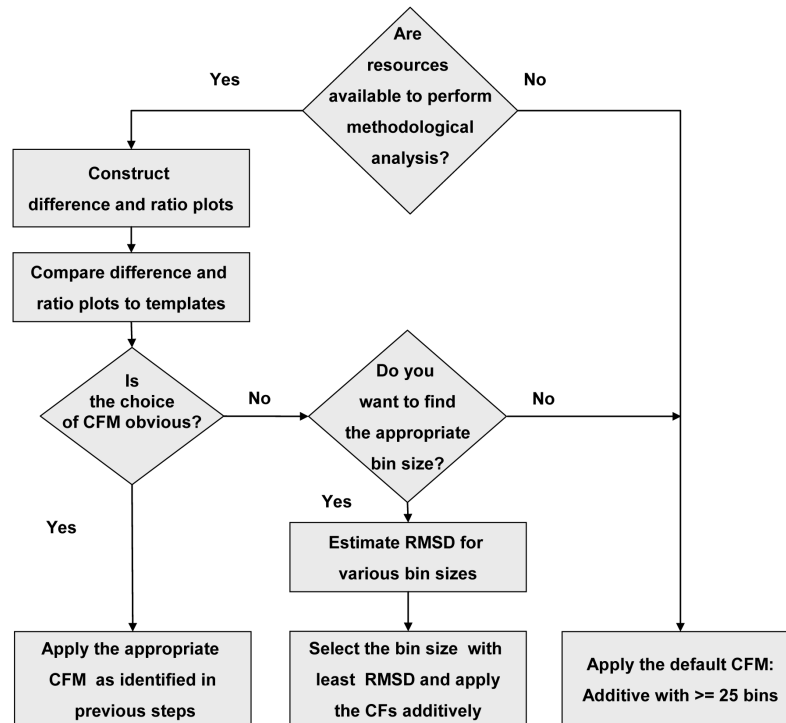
Are resources available to perform methodological analysis?

Yes

No

Construct difference and ratio plots

Compare difference and ratio plots to templates

Is the choice of CFM obvious?

No

Do you want to find the appropriate bin size?

No

Yes

Yes

Estimate RMSD for various bin sizes

Apply the appropriate CFM as identified in previous steps

Select the bin size with least RMSD and apply the CFs additively

Apply the default CFM: Additive with >= 25 bins